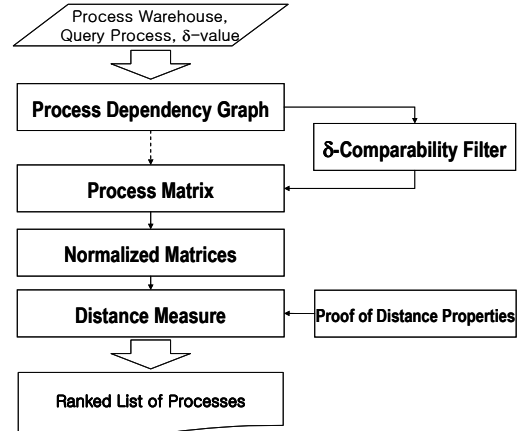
Process Warehouse, Query Process, δ-value

Process Dependency Graph

δ-Comparability Filter

Process Matrix

Normalized Matrices

Distance Measure

Proof of Distance Properties

Ranked List of Processes